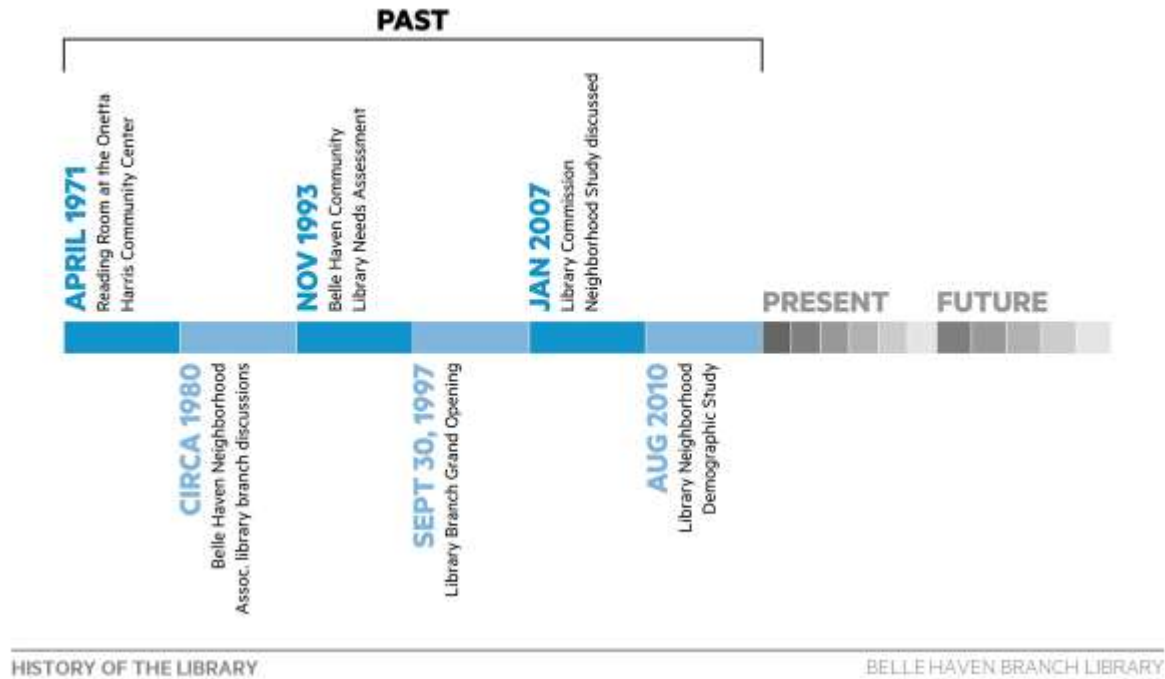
PAST

APRIL 1971
Reading Room at the Onetta Harris Community Center

CIRCA 1980
Belle Haven Neighborhood Assoc. library branch discussions

NOV 1993
Belle Haven Community Library Needs Assessment

SEPT 30, 1997
Library Branch Grand Opening

JAN 2007
Library Commission Neighborhood Study discussed

AUG 2010
Library Neighborhood Demographic Study

PRESENT

FUTURE

HISTORY OF THE LIBRARY

BELLE HAVEN BRANCH LIBRARY